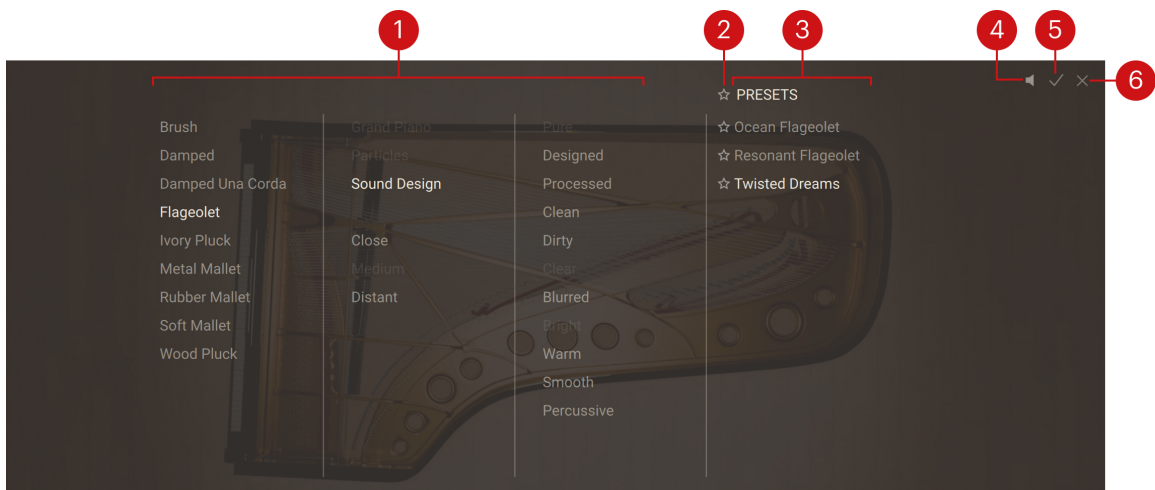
1 2 3 4 5 6

☆ PRESETS

Brush
Damped
Damped Una Corda
Flageolet
Ivory Pluck
Metal Mallet
Rubber Mallet
Soft Mallet
Wood Pluck

Grand Piano
Particles
Sound Design
Close
Medium
Distant

Pure
Designed
Processed
Clean
Dirty
Clear
Blurred
Bright
Warm
Smooth
Percussive

☆ Ocean Flageolet
☆ Resonant Flageolet
☆ Twisted Dreams